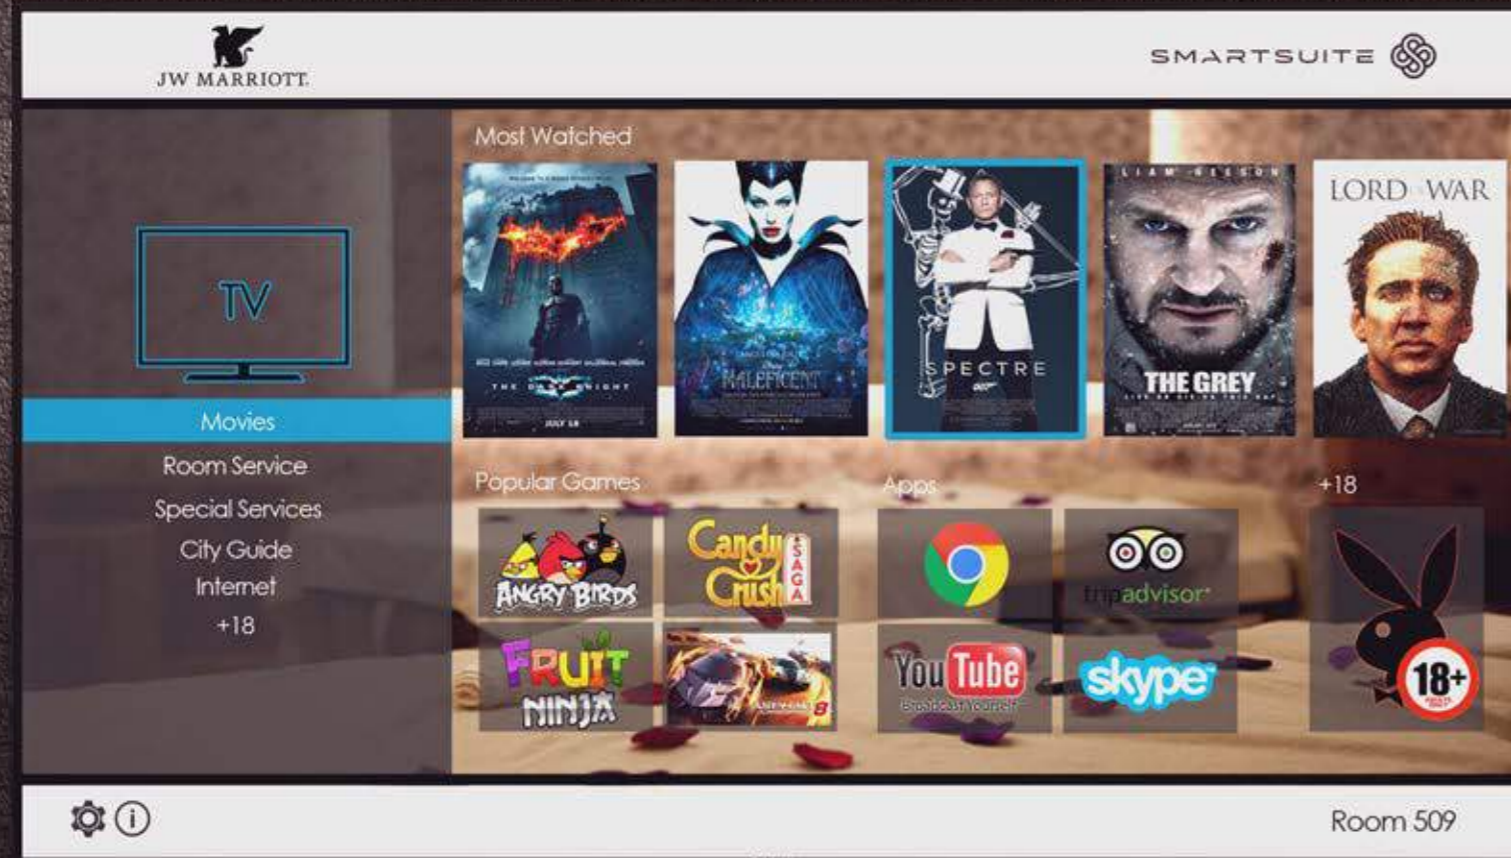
JW MARRIOTT

SMARTSUITE

TV

Movies
Room Service
Special Services
City Guide
Internet
+18

Most Watched

THE DARK KNIGHT
JULY 18

MALEFICENT

SPECTRE
007

LIAM NEESON
THE GREY

LORD OF WAR

Popular Games

ANGRY BIRDS

Candy Crush SAGA

FRUIT NINJA

ASPHALT 8

Apps

tripadvisor

YouTube
Broadcast Yourself

skype

+18

18+

Room 509